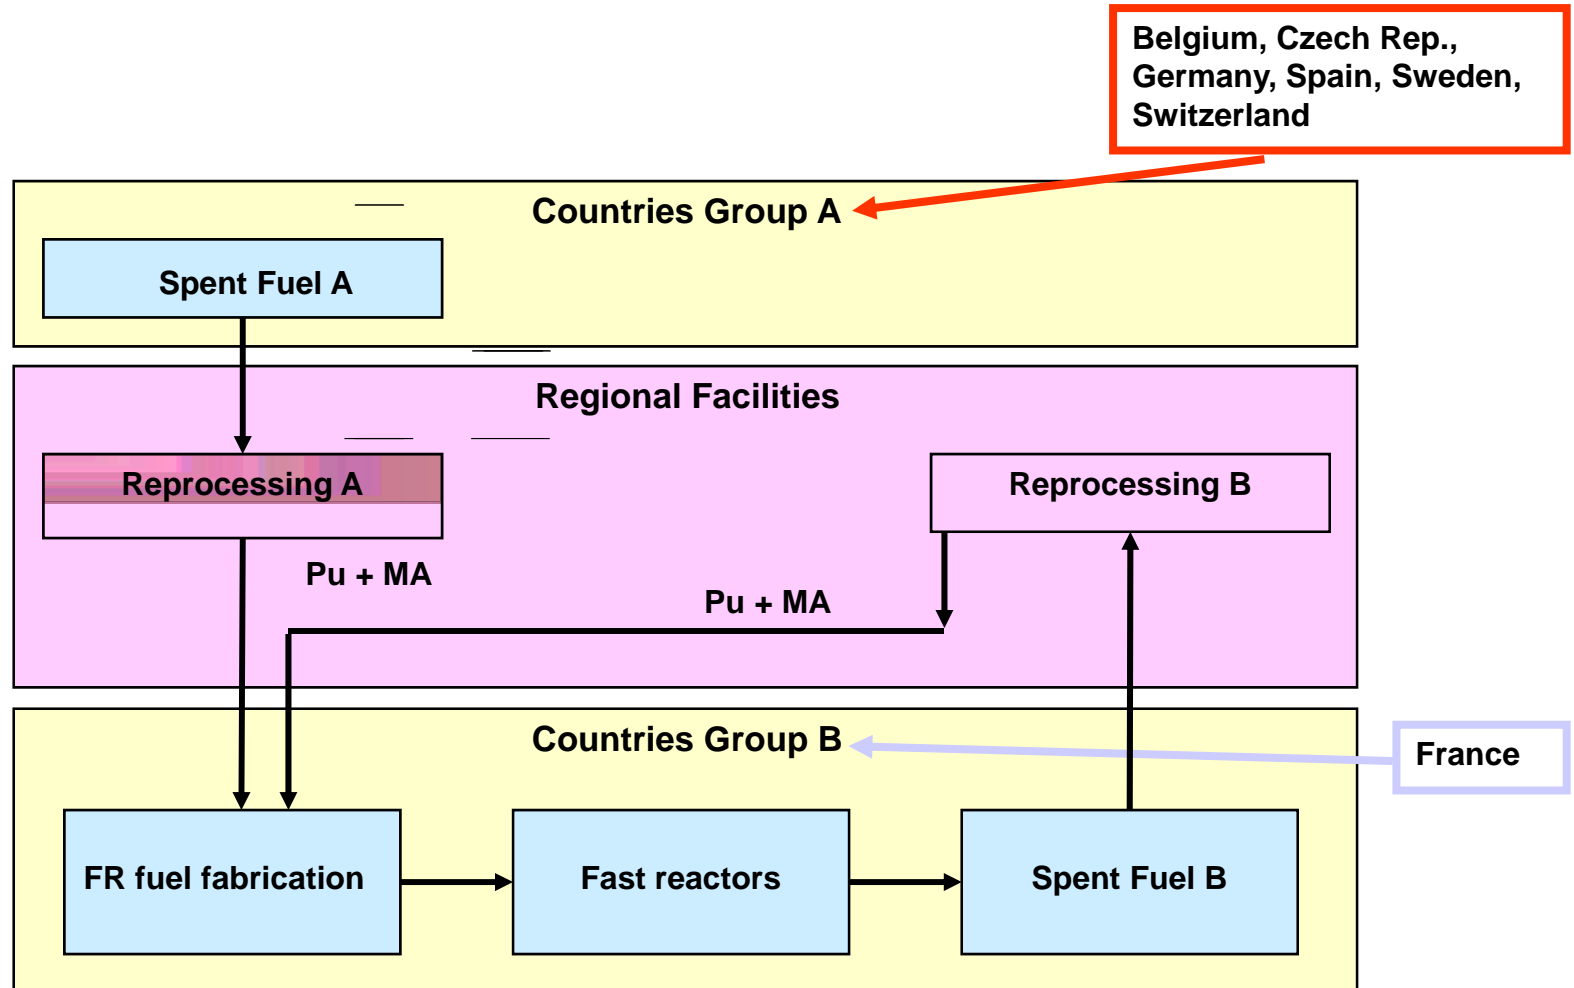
Belgium, Czech Rep., Germany, Spain, Sweden, Switzerland

Countries Group A

Spent Fuel A

Regional Facilities

Reprocessing A

Reprocessing B

Pu + MA

Pu + MA

Countries Group B

France

FR fuel fabrication

Fast reactors

Spent Fuel B